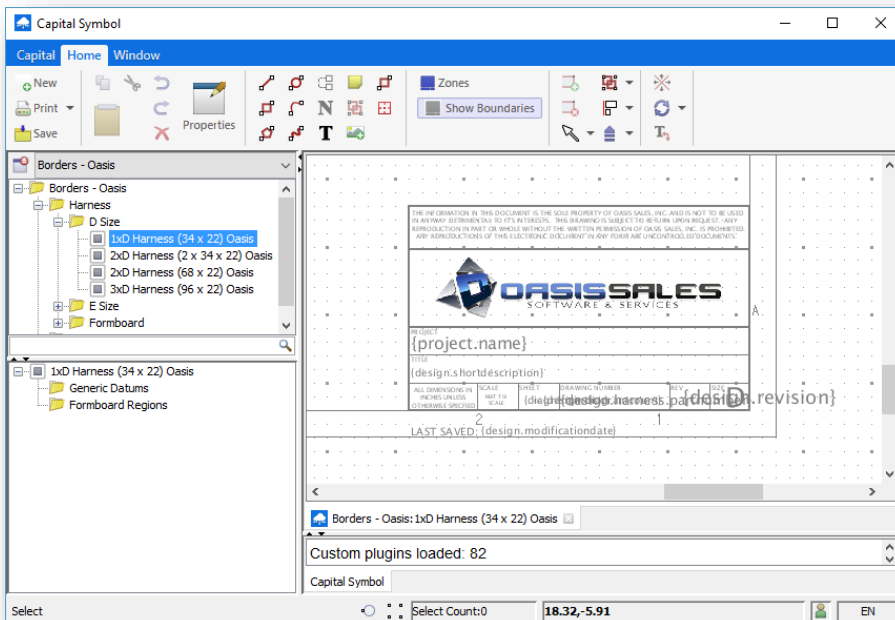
Capital Symbol

Capital Home Window

New
Print
Save
Properties
Zones
Show Boundaries

Borders - Oasis

Borders - Oasis
Harness
D Size
1xD Harness (34 x 22) Oasis
2xD Harness (2 x 34 x 22) Oasis
2xD Harness (68 x 22) Oasis
3xD Harness (96 x 22) Oasis
E Size
Formboard

1xD Harness (34 x 22) Oasis
Generic Datums
Formboard Regions

THE INFORMATION IN THIS DOCUMENT IS THE SOLE PROPERTY OF OASIS SALES, INC. AND IS NOT TO BE USED IN ANYWAY DETRIMENTAL TO IT'S INTERESTS. THIS DRAWING IS SUBJECT TO RETURN UPON REQUEST. ANY REPRODUCTION IN PART OR WHOLE WITHOUT THE WRITTEN PERMISSION OF OASIS SALES, INC. IS PROHIBITED. ANY REPRODUCTIONS OF THIS ELECTRONIC DOCUMENT IN ANY FORM ARE UNCONTROLLED DOCUMENTS.

OASIS SALES
SOFTWARE & SERVICES

PROJECT
{project.name}
TITLE
{design.shortdescription}
ALL DIMENSIONS IN INCHES UNLESS OTHERWISE SPECIFIED | SCALE NOT TO SCALE | SHEET {design.harness.partnumber} | DRAWING NUMBER | REV | SIZE D
{design.revision}
2 1
A
LAST SAVED: {design.modificationdate}

Borders - Oasis: 1xD Harness (34 x 22) Oasis

Custom plugins loaded: 82

Capital Symbol

Select
Select Count:0
18.32,-5.91
EN